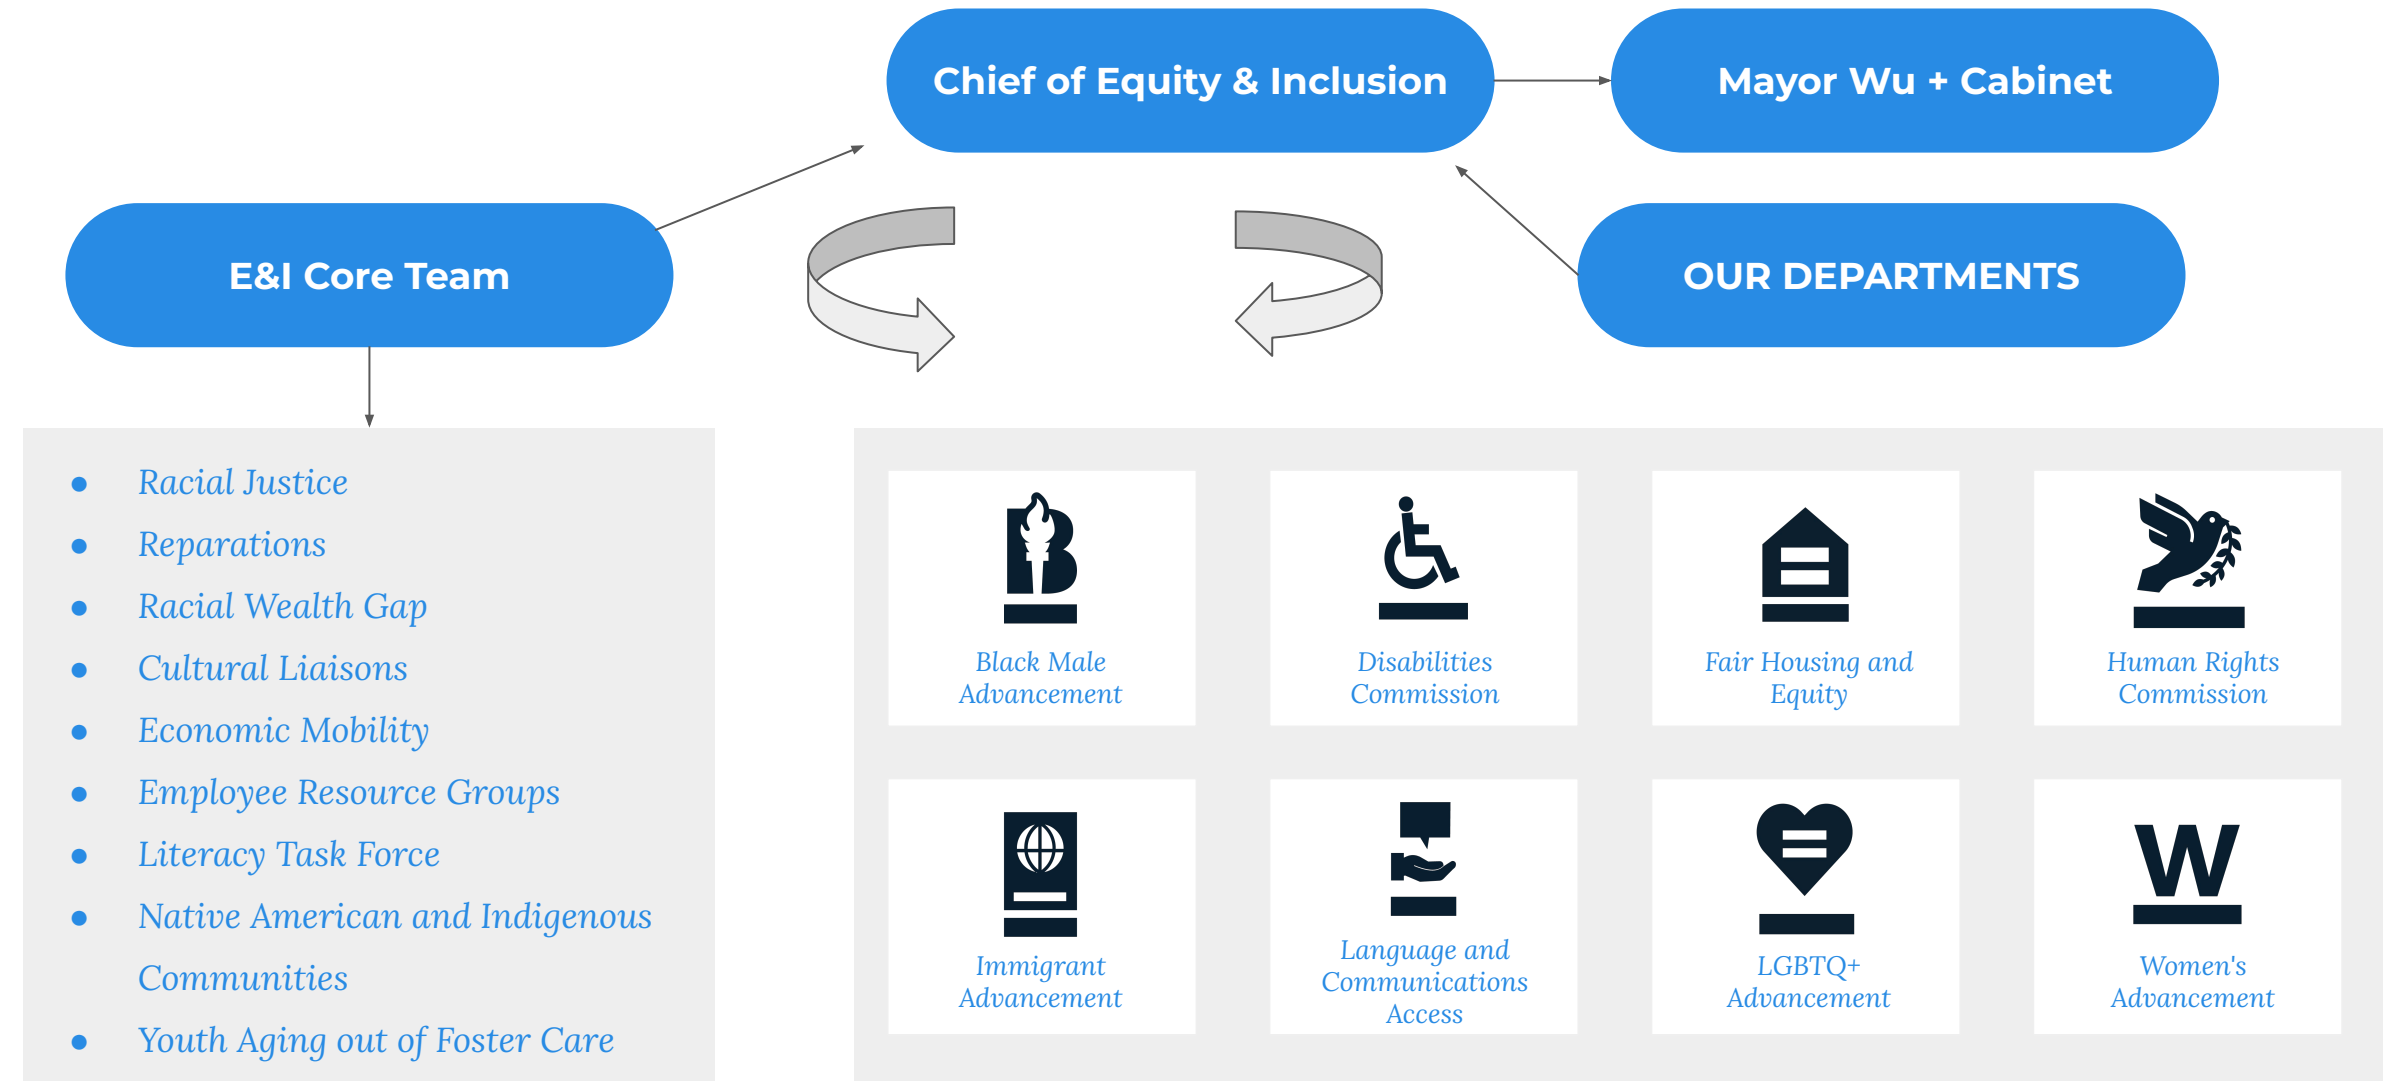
Chief of Equity & Inclusion

Mayor Wu + Cabinet

E&I Core Team

OUR DEPARTMENTS

- Racial Justice
- Reparations
- Racial Wealth Gap
- Cultural Liaisons
- Economic Mobility
- Employee Resource Groups
- Literacy Task Force
- Native American and Indigenous Communities
- Youth Aging out of Foster Care

Black Male Advancement

Disabilities Commission

Fair Housing and Equity

Human Rights Commission

Immigrant Advancement

Language and Communications Access

LGBTQ+ Advancement

W

Women's Advancement